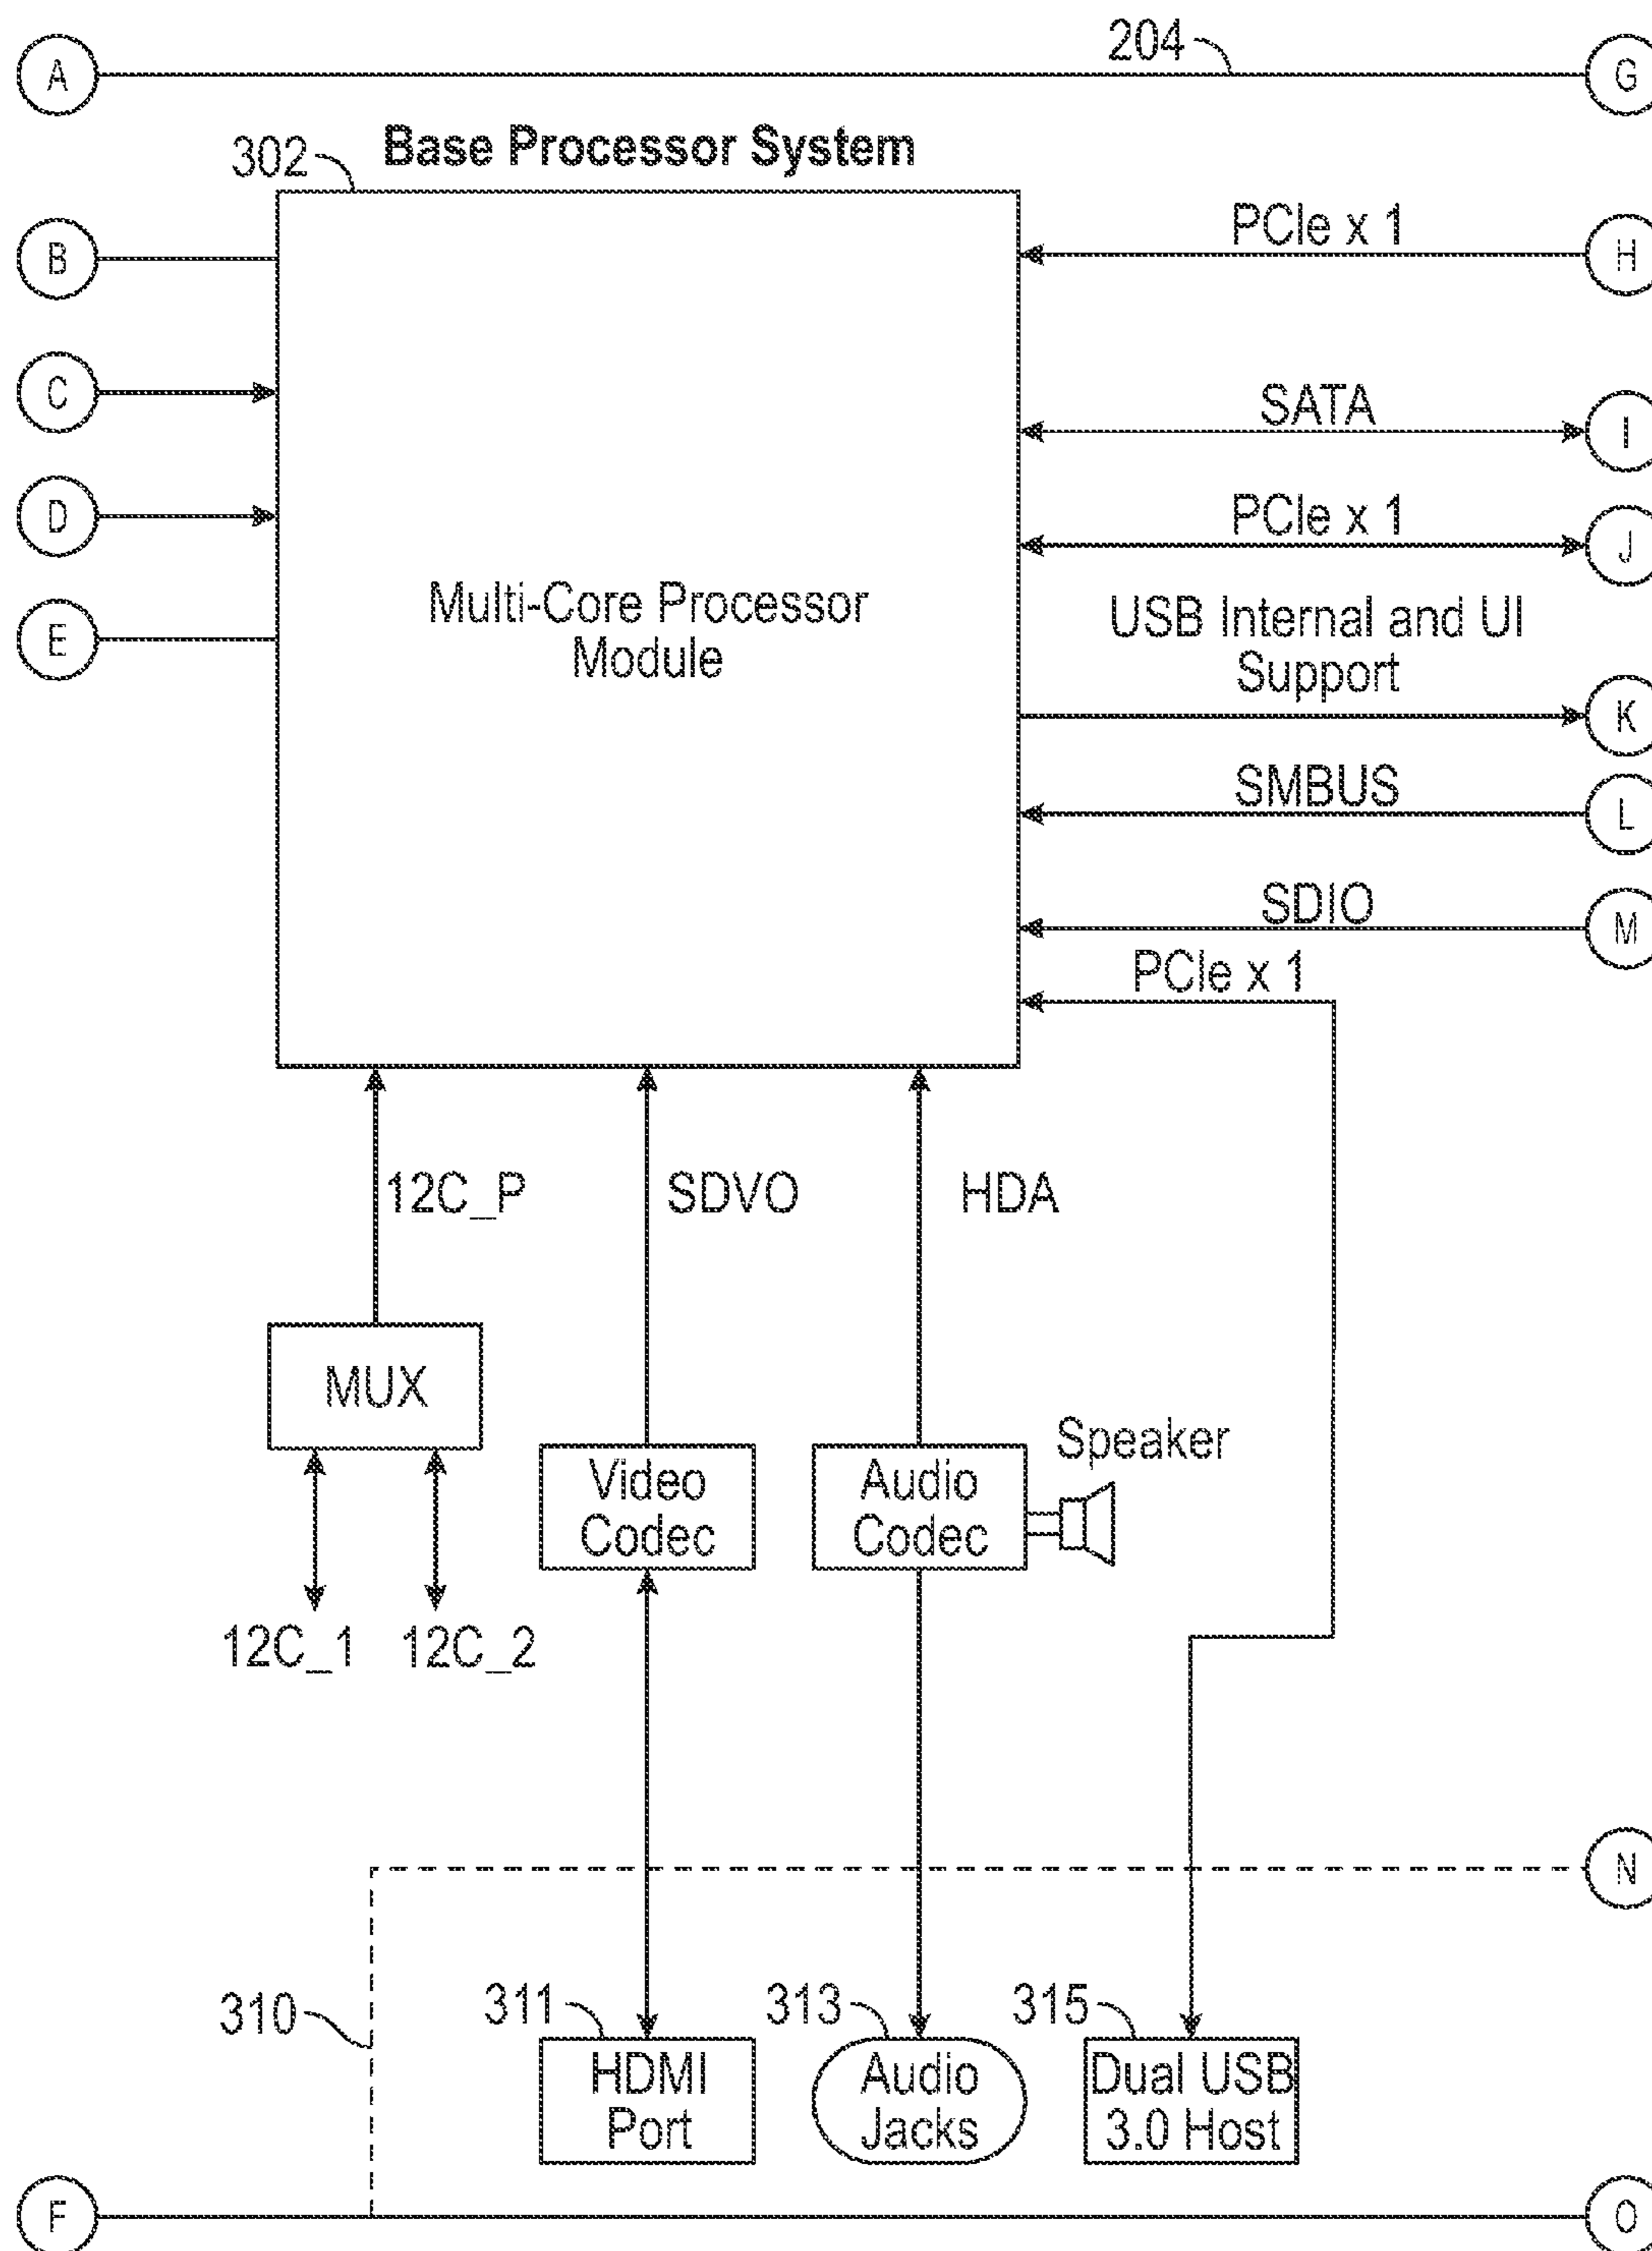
A
204
G
302
Base Processor System
B
PCle x 1
H
C
SATA
I
D
PCle x 1
J
E
Multi-Core Processor Module
USB Internal and UI Support
K
SMBUS
L
SDIO
M
PCle x 1
12C_P
SDVO
HDA
MUX
Video Codec
Audio Codec
Speaker
12C_1
12C_2
N
310
311
313
315
HDMI Port
Audio Jacks
Dual USB 3.0 Host
F
O